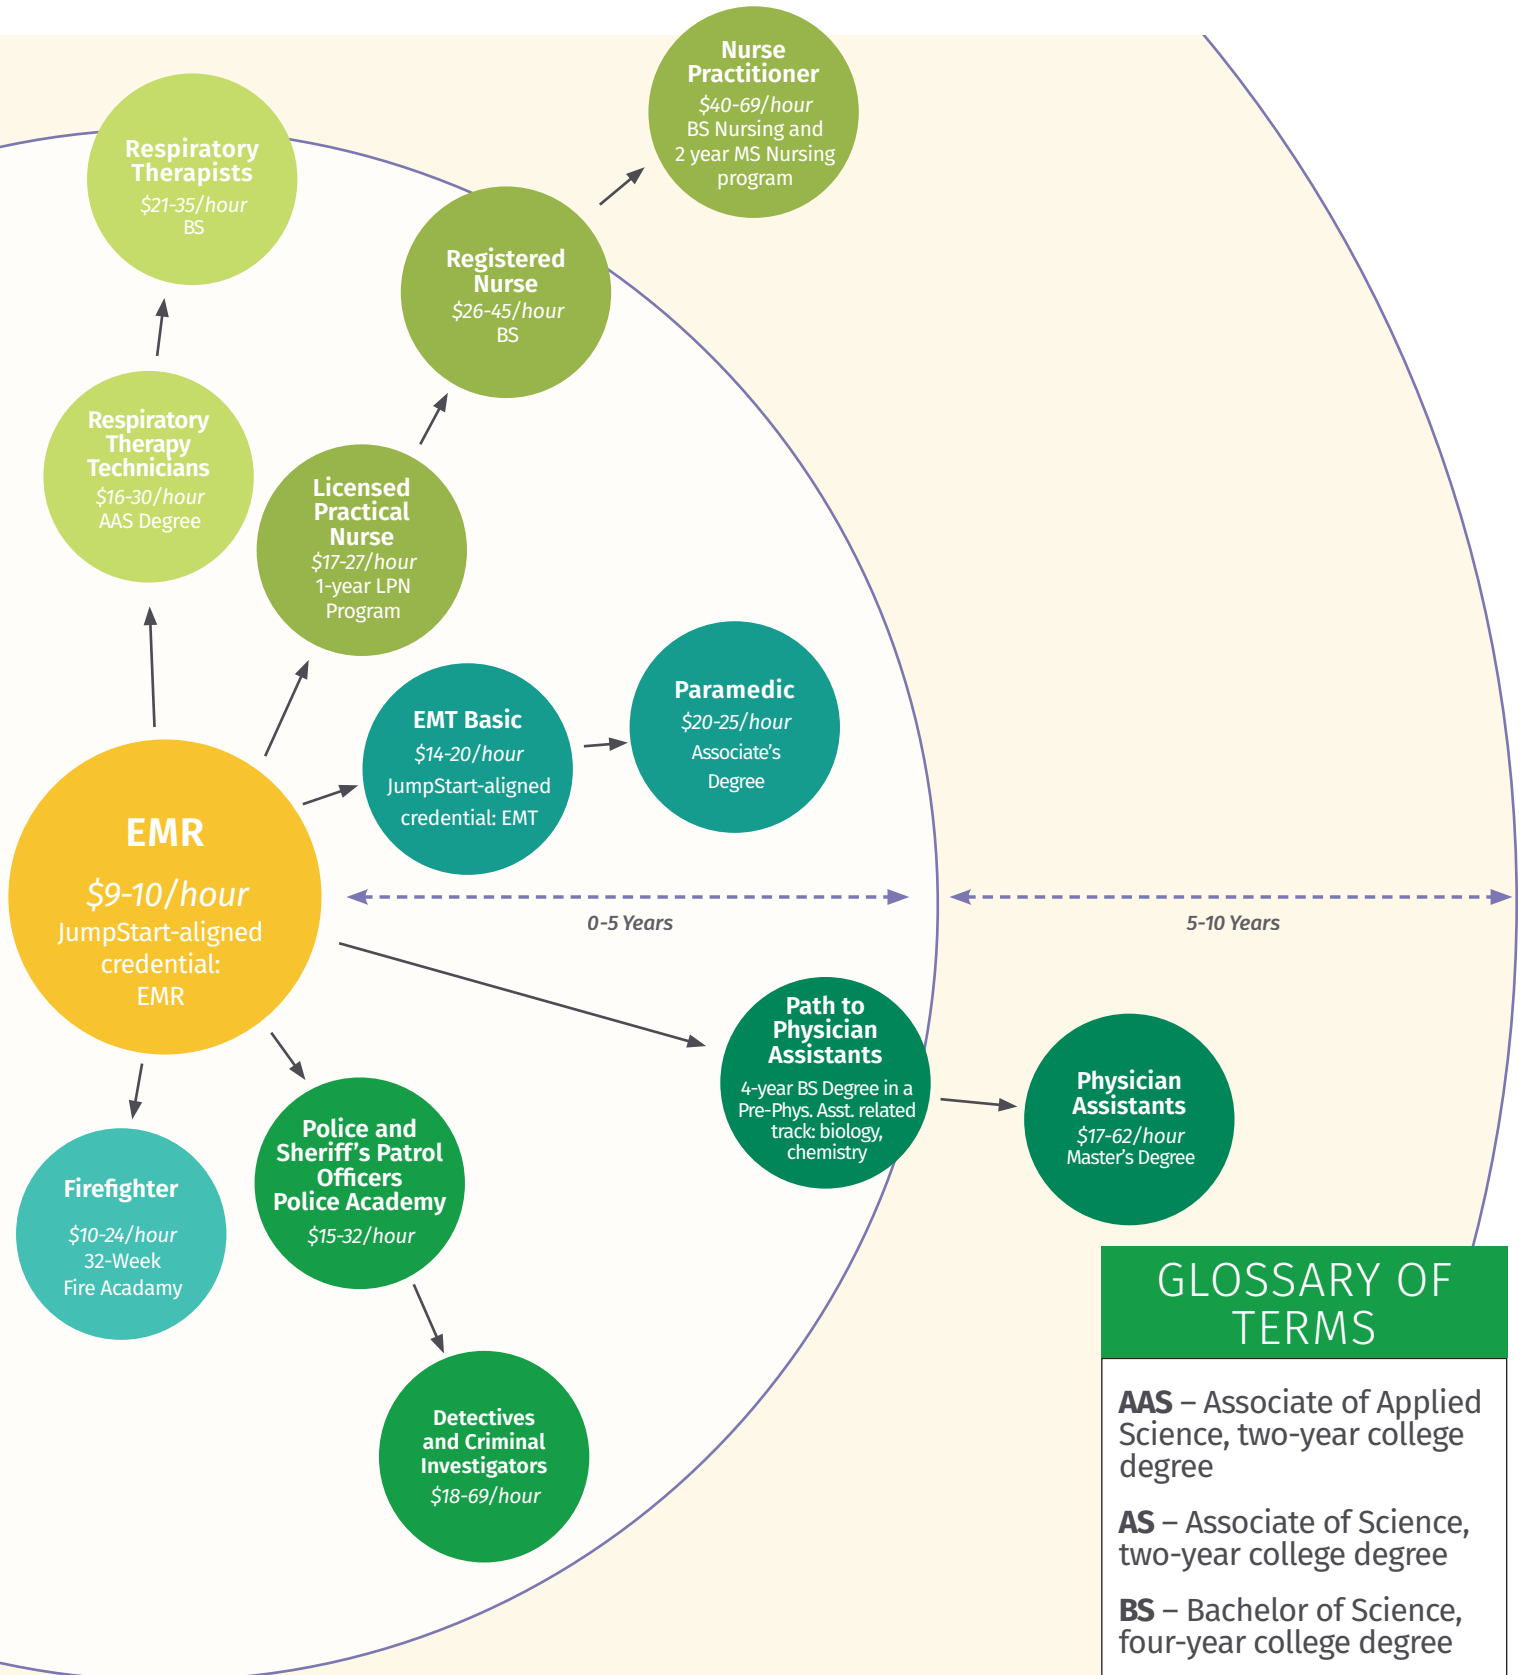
Nurse Practitioner
$40-69/hour
BS Nursing and 2 year MS Nursing program

Respiratory Therapists
$21-35/hour
BS

Registered Nurse
$26-45/hour
BS

Respiratory Therapy Technicians
$16-30/hour
AAS Degree

Licensed Practical Nurse
$17-27/hour
1-year LPN Program

EMT Basic
$14-20/hour
JumpStart-aligned credential: EMT

Paramedic
$20-25/hour
Associate's Degree

EMR
$9-10/hour
JumpStart-aligned credential: EMR

0-5 Years

5-10 Years

Path to Physician Assistants
4-year BS Degree in a Pre-Phys. Asst. related track: biology, chemistry

Physician Assistants
$17-62/hour
Master's Degree

Firefighter
$10-24/hour
32-Week Fire Acadamy

Police and Sheriff's Patrol Officers Police Academy
$15-32/hour

Detectives and Criminal Investigators
$18-69/hour

GLOSSARY OF TERMS

AAS – Associate of Applied Science, two-year college degree

AS – Associate of Science, two-year college degree

BS – Bachelor of Science, four-year college degree